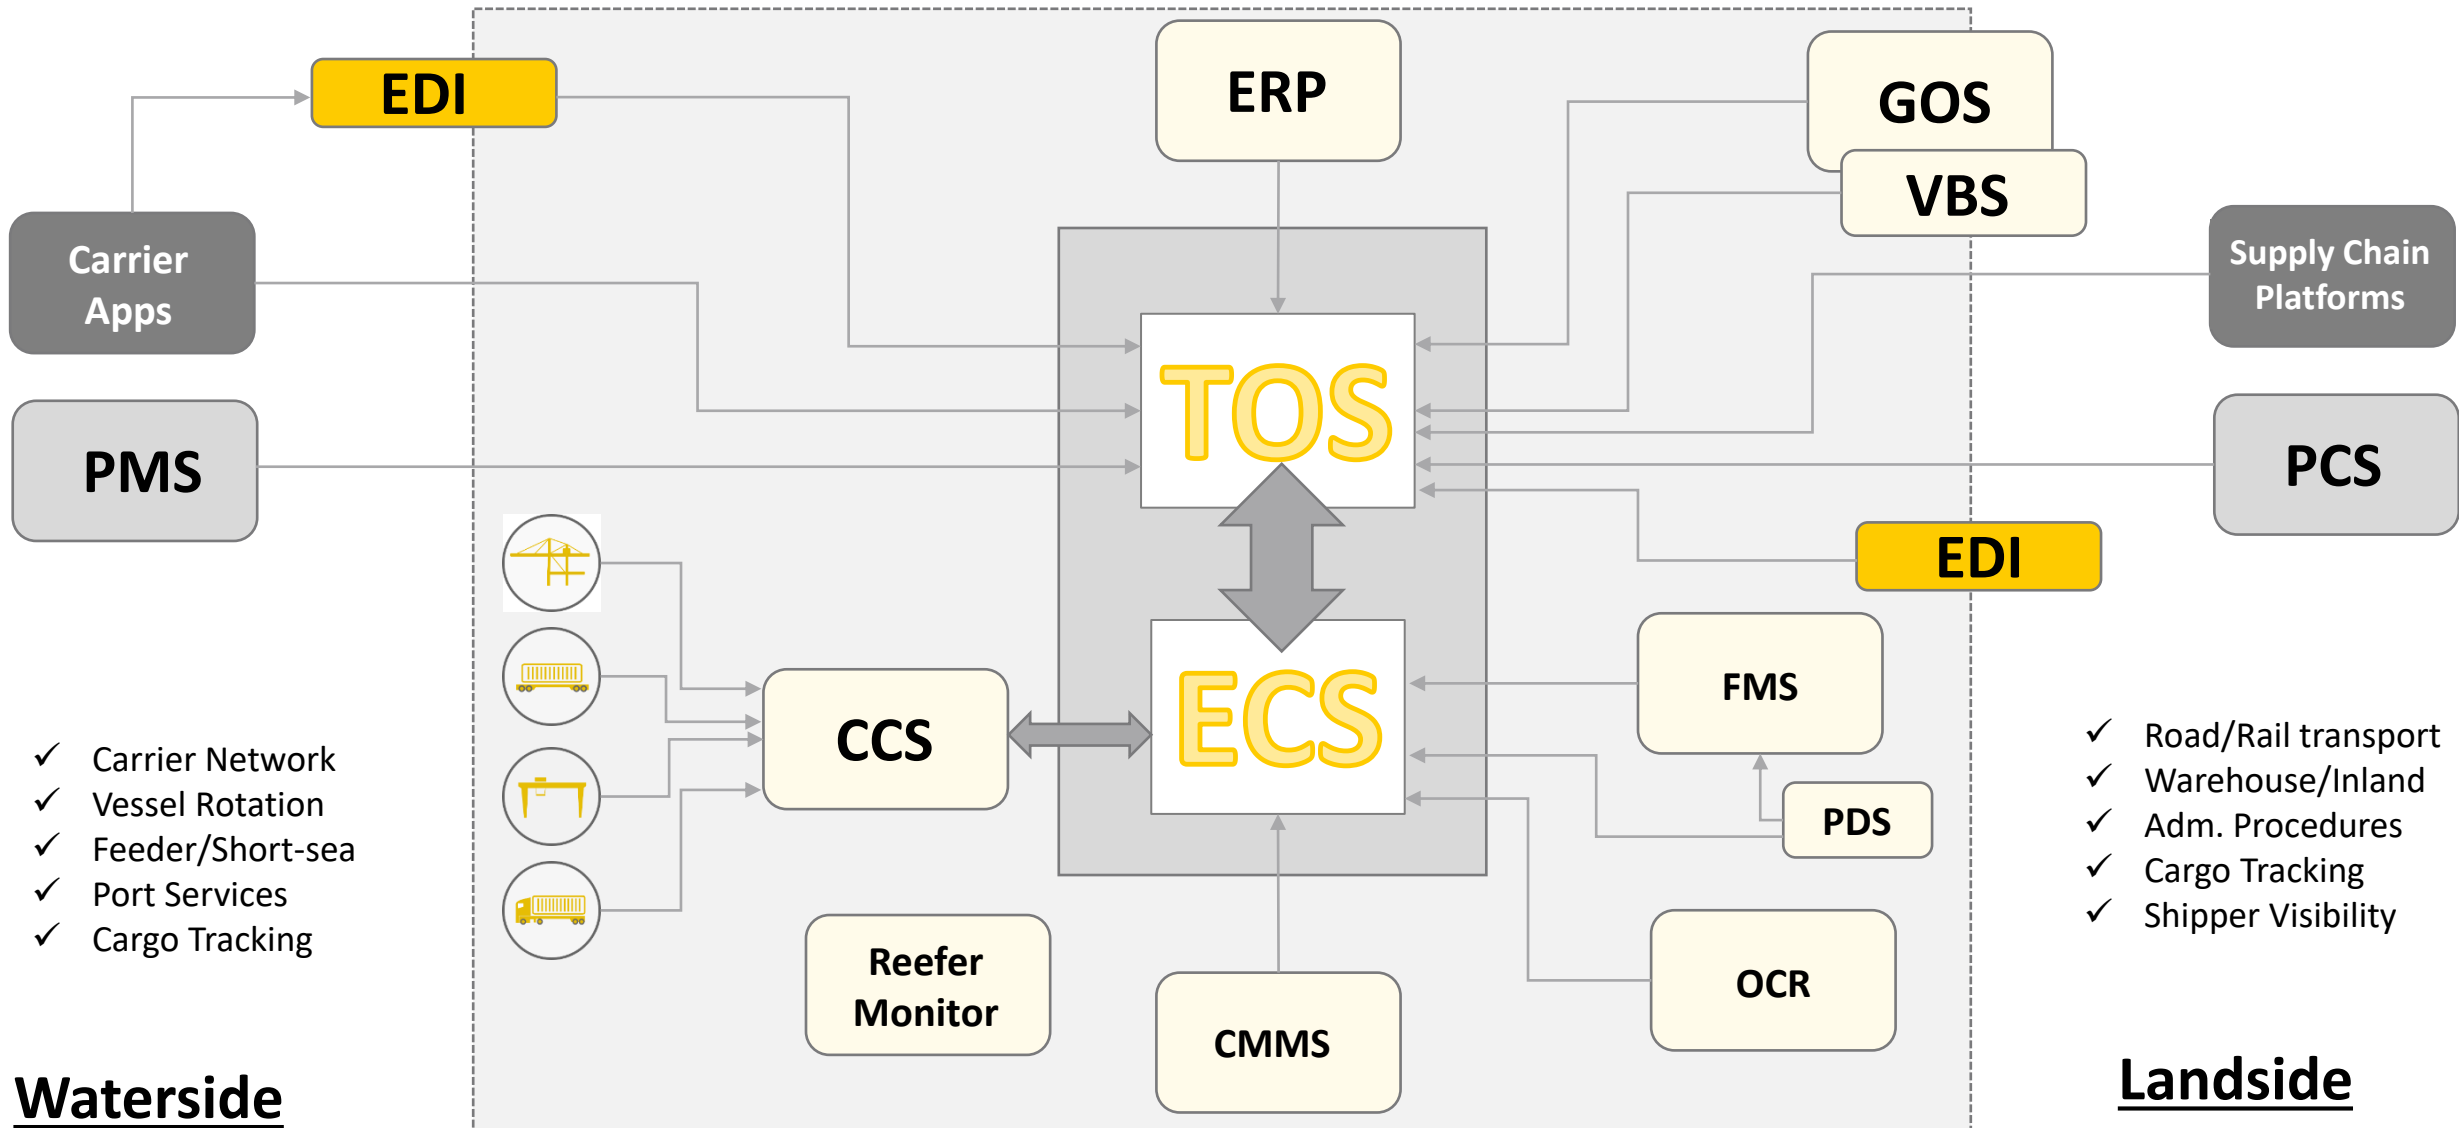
EDI

ERP

GOS

VBS

Carrier Apps

Supply Chain Platforms

TOS

PMS

PCS

EDI

FMS

CCS

ECS

PDS

✓ Carrier Network
✓ Vessel Rotation
✓ Feeder/Short-sea
✓ Port Services
✓ Cargo Tracking

✓ Road/Rail transport
✓ Warehouse/Inland
✓ Adm. Procedures
✓ Cargo Tracking
✓ Shipper Visibility

Reefer Monitor

OCR

CMMS

Waterside

Landside